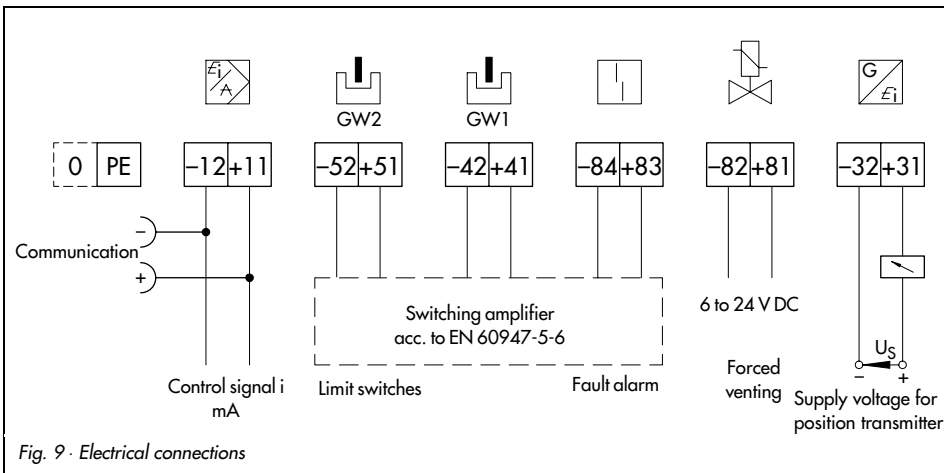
GW2
GW1

0 PE
−12 +11
−52 +51
−42 +41
−84 +83
−82 +81
−32 +31

Communication
−
+

Switching amplifier acc. to EN 60947-5-6

6 to 24 V DC

$U_S$
−
+

Control signal i mA
Limit switches
Fault alarm
Forced venting
Supply voltage for position transmitter

Fig. 9 · Electrical connections